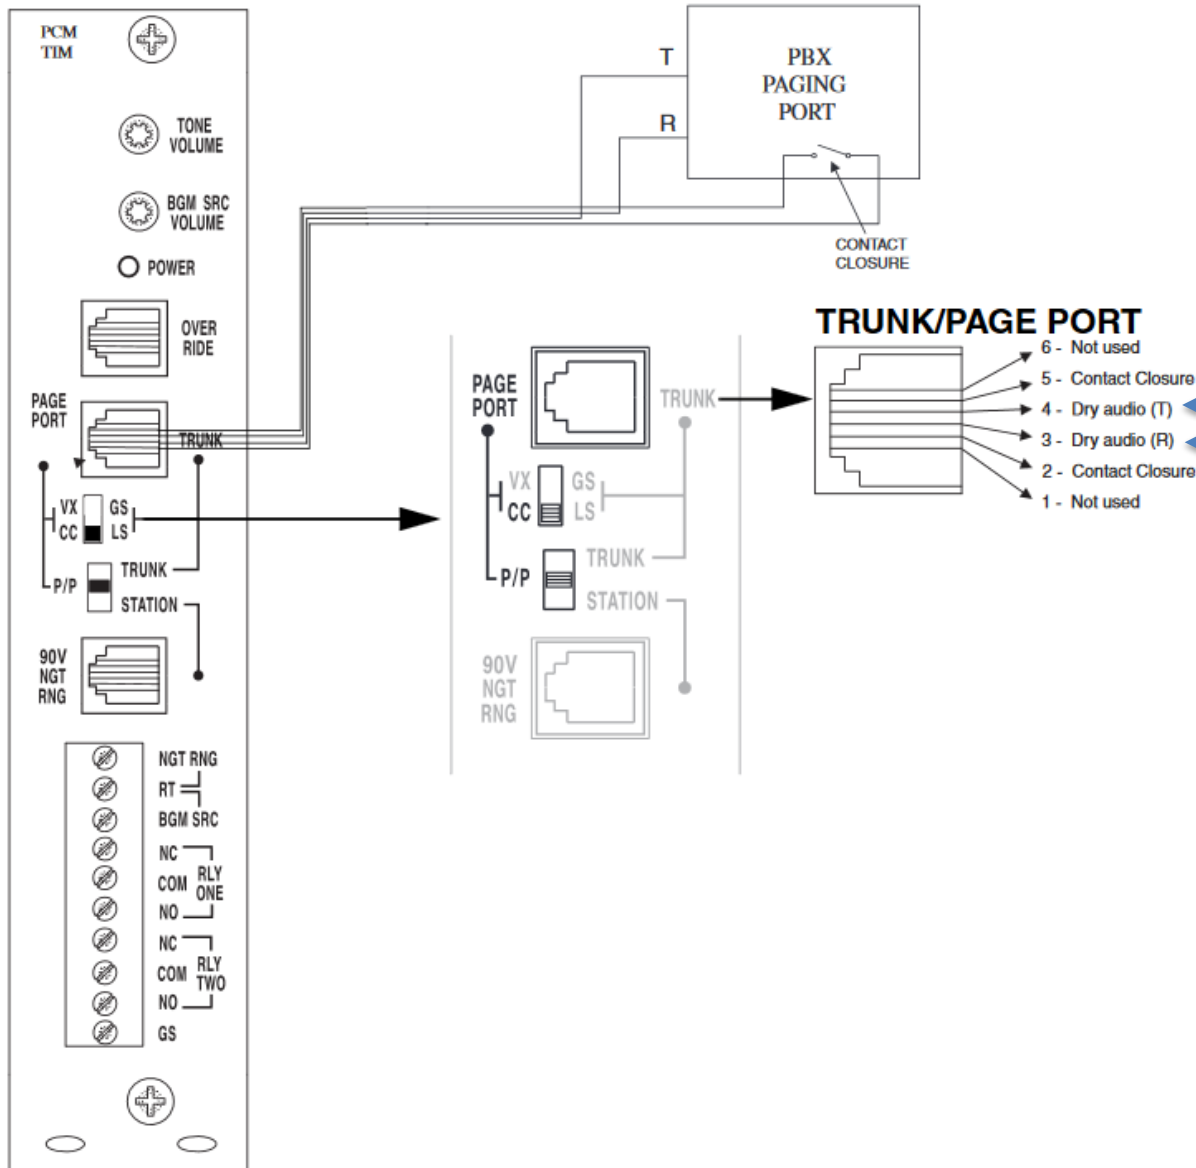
PCM
TIM

TONE
VOLUME

BGM SRC
VOLUME

POWER

OVER
RIDE

PAGE
PORT

TRUNK

VX
CC
GS
LS

P/P
TRUNK
STATION

90V
NGT
RNG

NGT RNG
RT
BGM SRC
NC
COM
NO
RLY
ONE
NC
COM
NO
RLY
TWO
GS

T
R
PBX
PAGING
PORT

CONTACT
CLOSURE

PAGE
PORT
TRUNK
VX
CC
GS
LS
P/P
TRUNK
STATION
90V
NGT
RNG

TRUNK/PAGE PORT
6 - Not used
5 - Contact Closure
4 - Dry audio (T)
3 - Dry audio (R)
2 - Contact Closure
1 - Not used